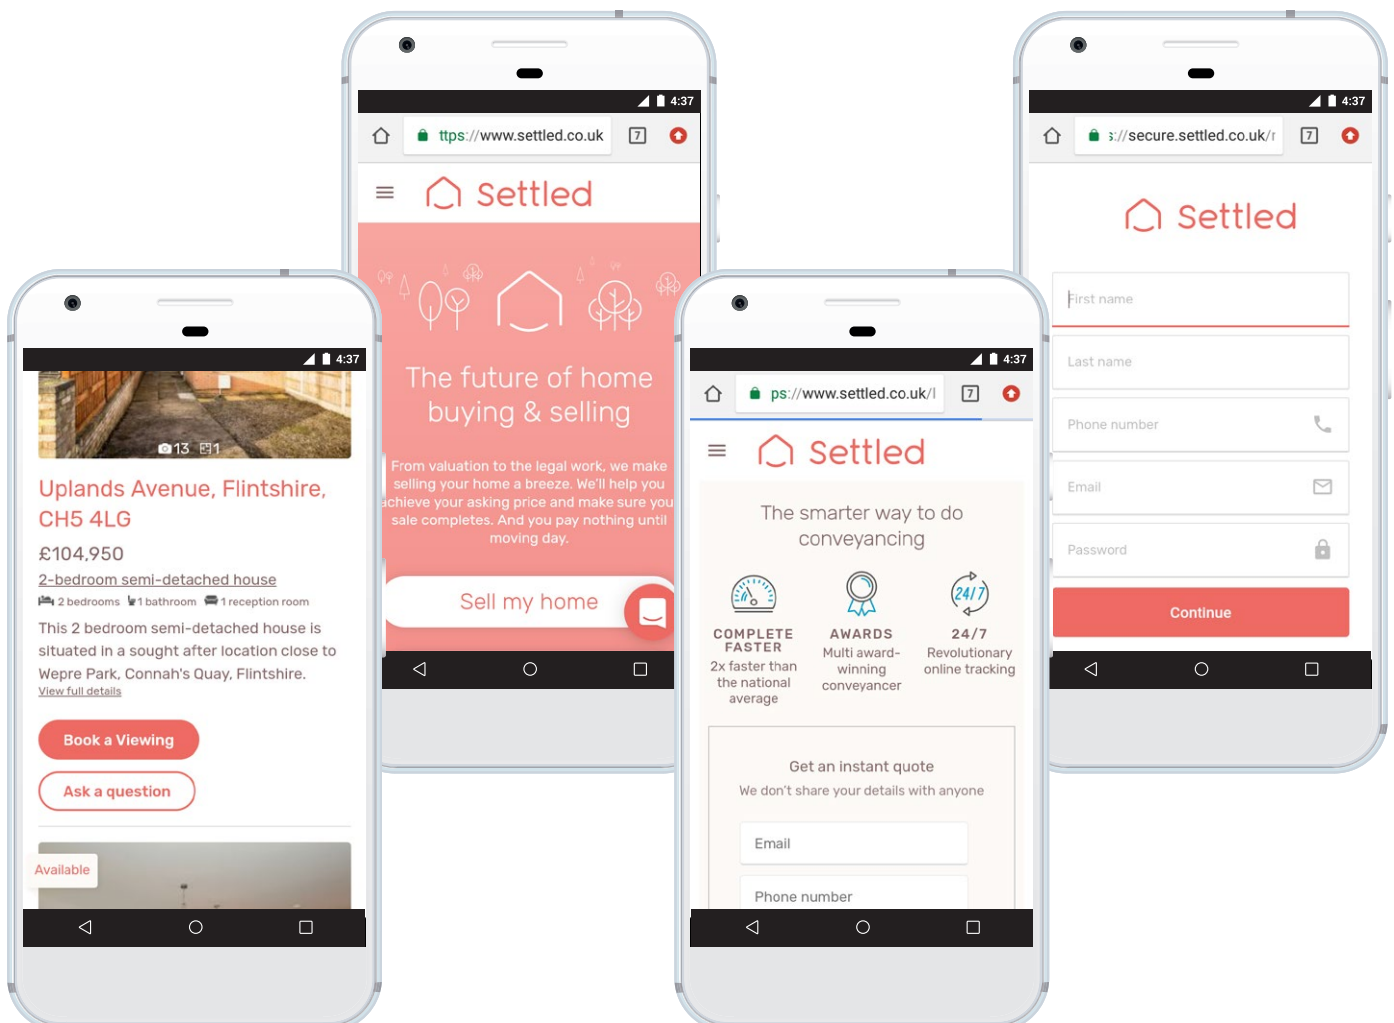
4:37

13 1

Uplands Avenue, Flintshire, CH5 4LG

£104,950

2-bedroom semi-detached house

2 bedrooms 1 bathroom 1 reception room

This 2 bedroom semi-detached house is situated in a sought after location close to Wepre Park, Connah's Quay, Flintshire.

View full details

Book a Viewing

Ask a question

Available

4:37

ttps://www.settled.co.uk 7

Settled

The future of home buying & selling

From valuation to the legal work, we make selling your home a breeze. We'll help you achieve your asking price and make sure your sale completes. And you pay nothing until moving day.

Sell my home

4:37

ps://www.settled.co.uk/l 7

Settled

The smarter way to do conveyancing

24/7

COMPLETE FASTER
2x faster than the national average

AWARDS
Multi award-winning conveyancer

24/7
Revolutionary online tracking

Get an instant quote

We don't share your details with anyone

Email

Phone number

4:37

s://secure.settled.co.uk/r 7

Settled

First name

Last name

Phone number

Email

Password

Continue